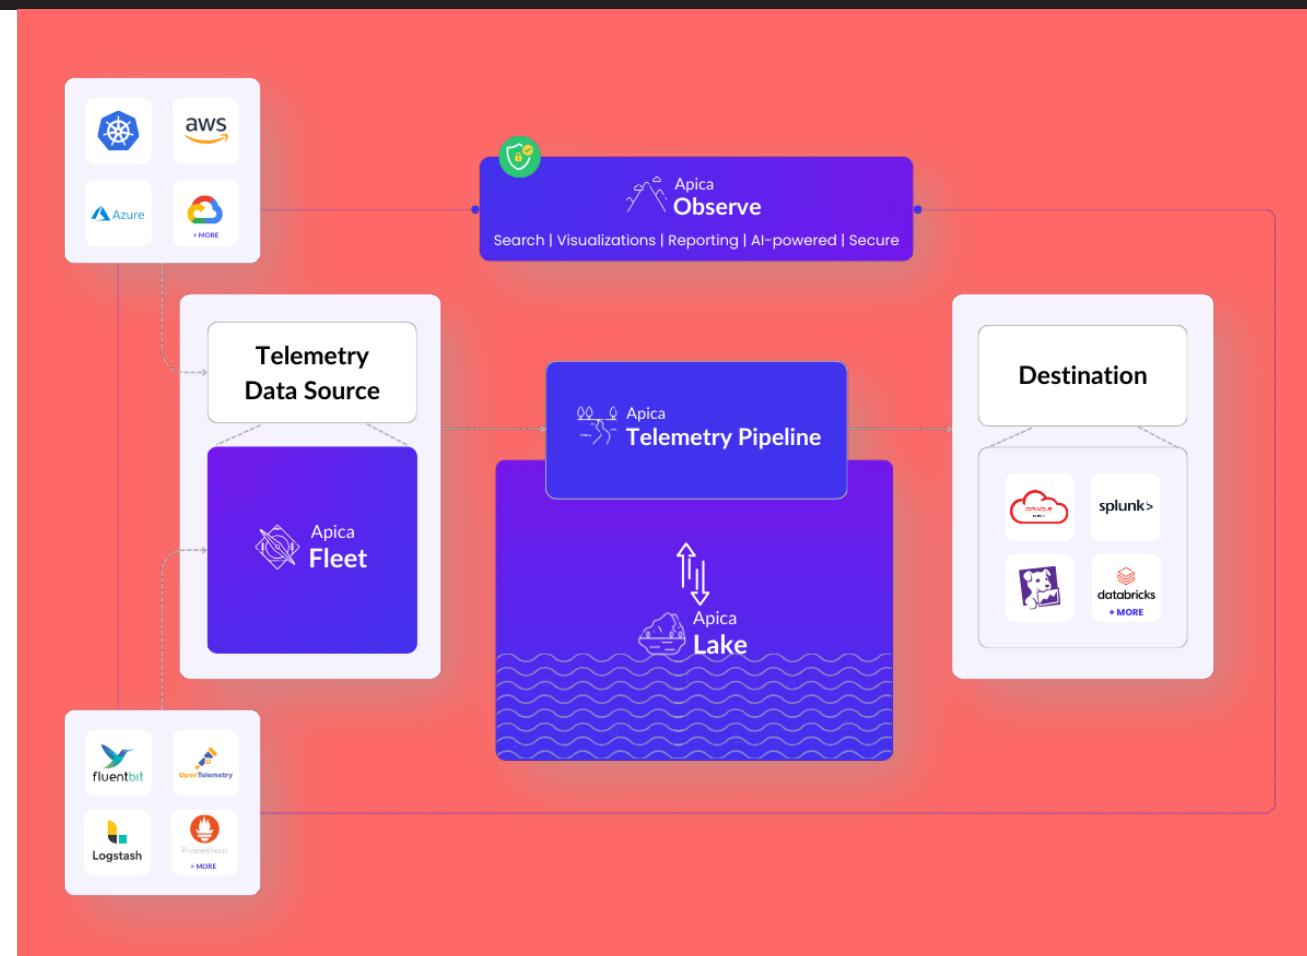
aws

Azure

+ MORE

Apica
Observe
Search | Visualizations | Reporting | AI-powered | Secure

Telemetry Data Source

Apica
Fleet

Apica
Telemetry Pipeline

Apica
Lake

Destination

ORACLE

splunk>

databricks
+ MORE

fluentbit

OpenTelemetry

Logstash

Prometheus
+ MORE